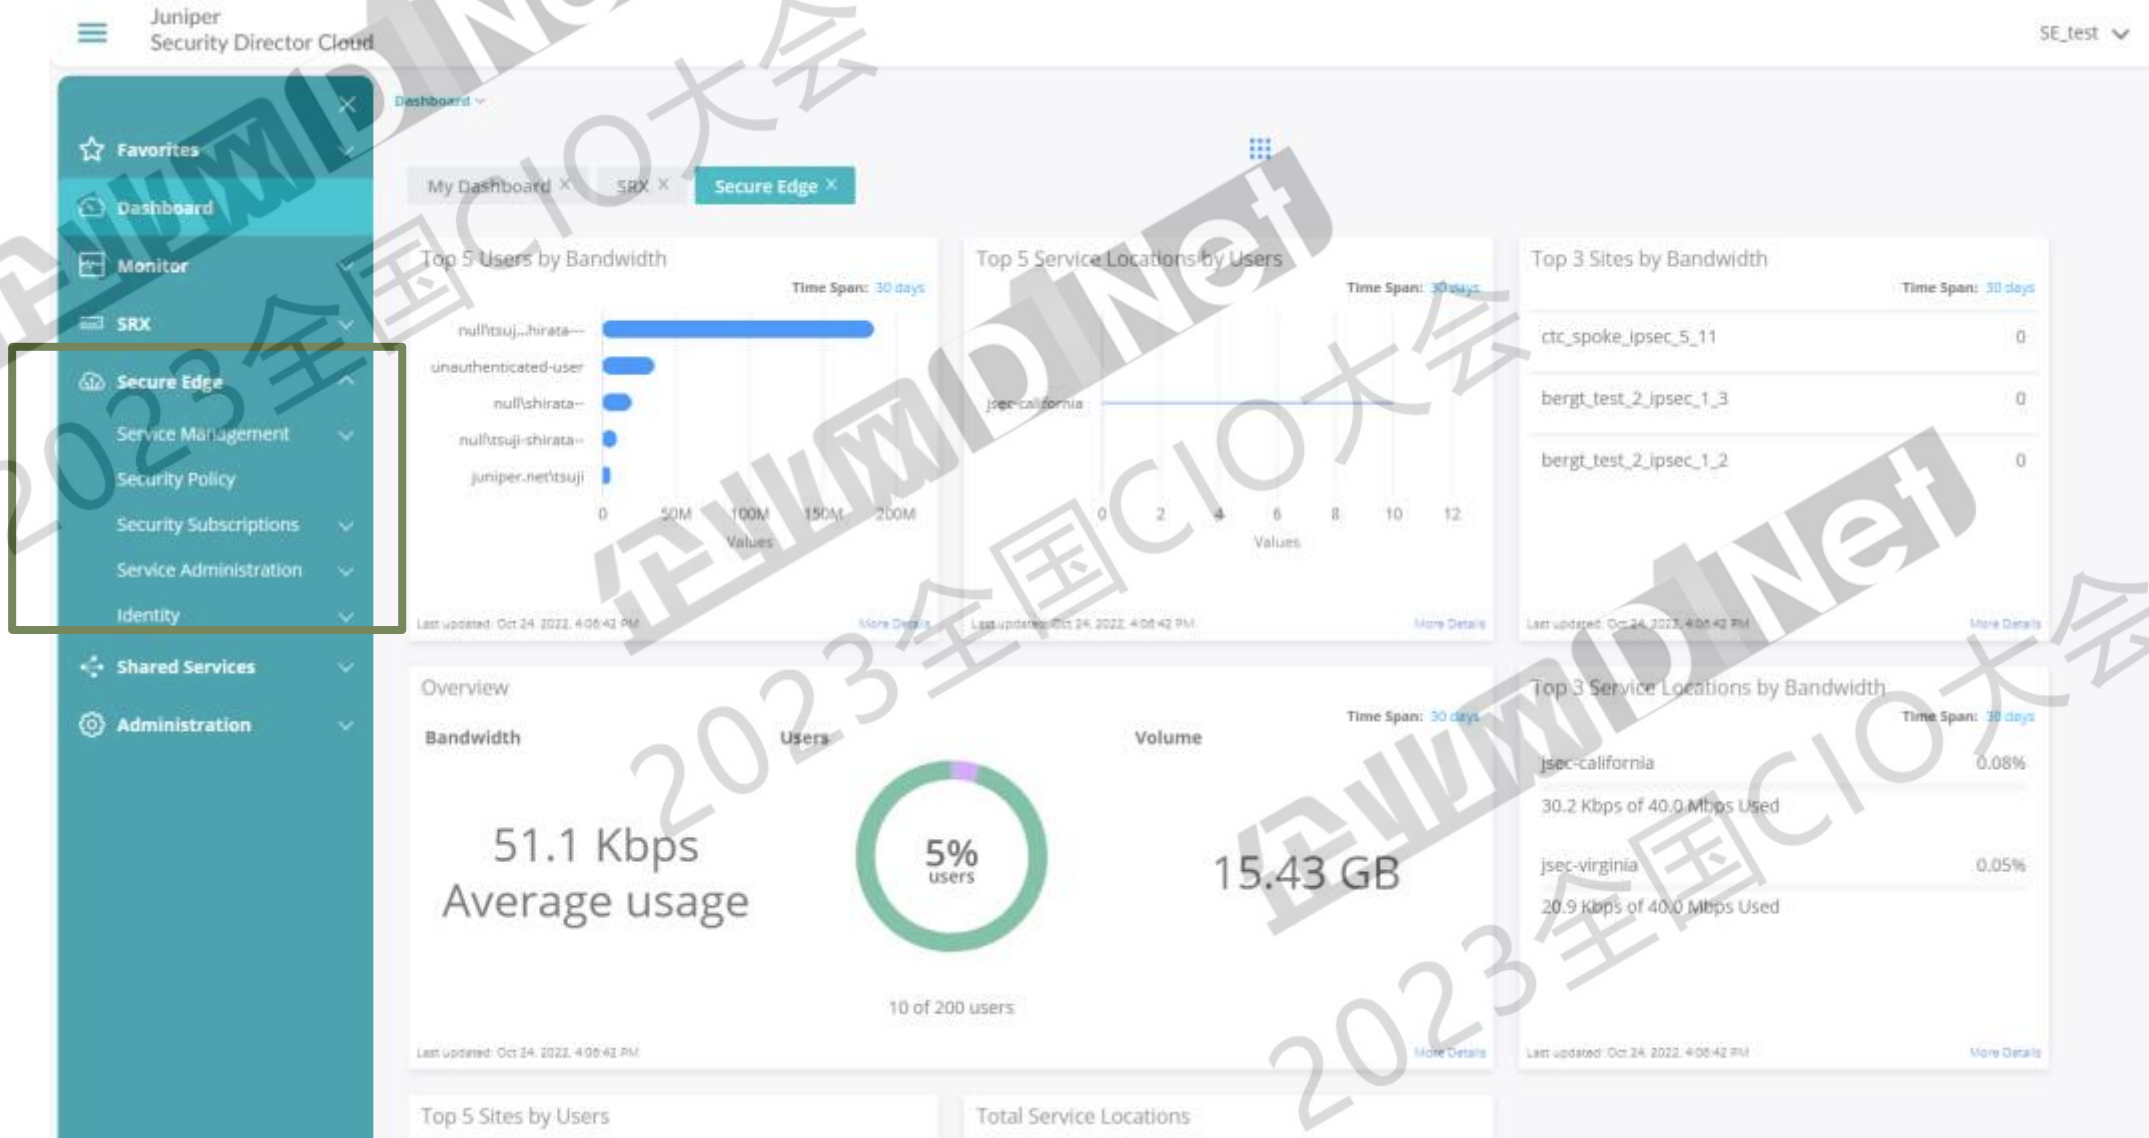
Juniper
Security Director Cloud

SE_test

Favorites
Dashboard
Monitor
SRX
Secure Edge
Service Management
Security Policy
Security Subscriptions
Service Administration
Identity
Shared Services
Administration

Dashboard

My Dashboard × SRX × Secure Edge ×

Top 5 Users by Bandwidth
Time Span: 30 days
null\tsuj...hirata--
unauthenticated-user
null\shirata--
null\tsuji-shirata--
juniper.net\tsuji
0 50M 100M 150M 200M
Values
Last updated: Oct 24, 2022, 4:06:42 PM
More Details

Top 5 Service Locations by Users
Time Span: 30 days
jsec-california
0 2 4 6 8 10 12
Values
Last updated: Oct 24, 2022, 4:06:42 PM
More Details

Top 3 Sites by Bandwidth
Time Span: 30 days
ctc_spoke_ipsec_5_11 0
bergt_test_2_ipsec_1_3 0
bergt_test_2_ipsec_1_2 0
Last updated: Oct 24, 2022, 4:06:42 PM
More Details

Overview
Time Span: 30 days
Bandwidth
51.1 Kbps
Average usage
Users
5%
users
10 of 200 users
Volume
15.43 GB
Last updated: Oct 24, 2022, 4:06:42 PM
More Details

Top 3 Service Locations by Bandwidth
Time Span: 30 days
jsec-california 0.08%
30.2 Kbps of 40.0 Mbps Used
jsec-virginia 0.05%
20.9 Kbps of 40.0 Mbps Used
Last updated: Oct 24, 2022, 4:06:42 PM
More Details

Top 5 Sites by Users
Total Service Locations

企业网D1Net 2023全国CIO大会